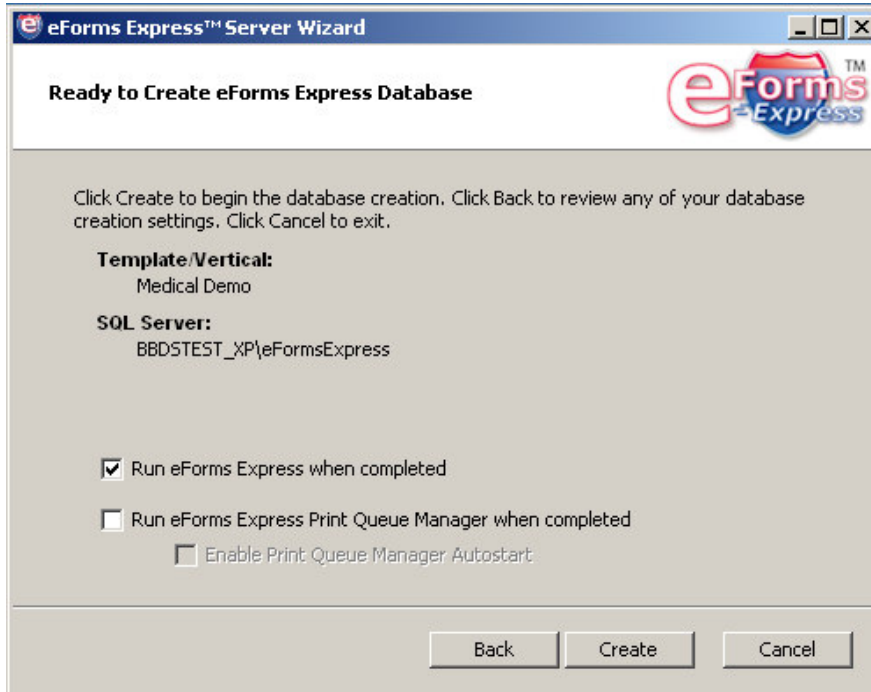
eForms Express™ Server Wizard

Ready to Create eForms Express Database

eForms Express TM

Click Create to begin the database creation. Click Back to review any of your database creation settings. Click Cancel to exit.

Template/Vertical:
Medical Demo

SQL Server:
BBDSTEST_XP\eFormsExpress

☑ Run eForms Express when completed

☐ Run eForms Express Print Queue Manager when completed

☐ Enable Print Queue Manager Autostart

Back Create Cancel